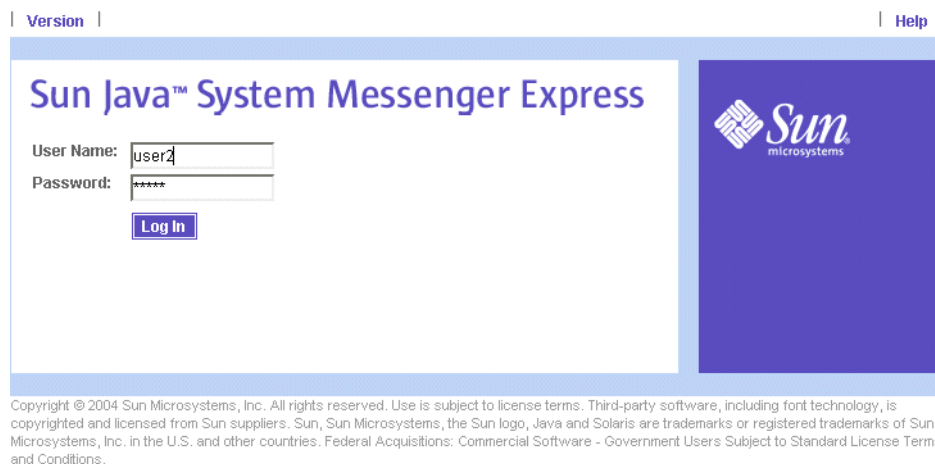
| Version |

| Help

Sun Java™ System Messenger Express

User Name: user2

Password: *****

Log In

Sun microsystems

Copyright © 2004 Sun Microsystems, Inc. All rights reserved. Use is subject to license terms. Third-party software, including font technology, is copyrighted and licensed from Sun suppliers. Sun, Sun Microsystems, the Sun logo, Java and Solaris are trademarks or registered trademarks of Sun Microsystems, Inc. in the U.S. and other countries. Federal Acquisitions: Commercial Software - Government Users Subject to Standard License Term and Conditions.